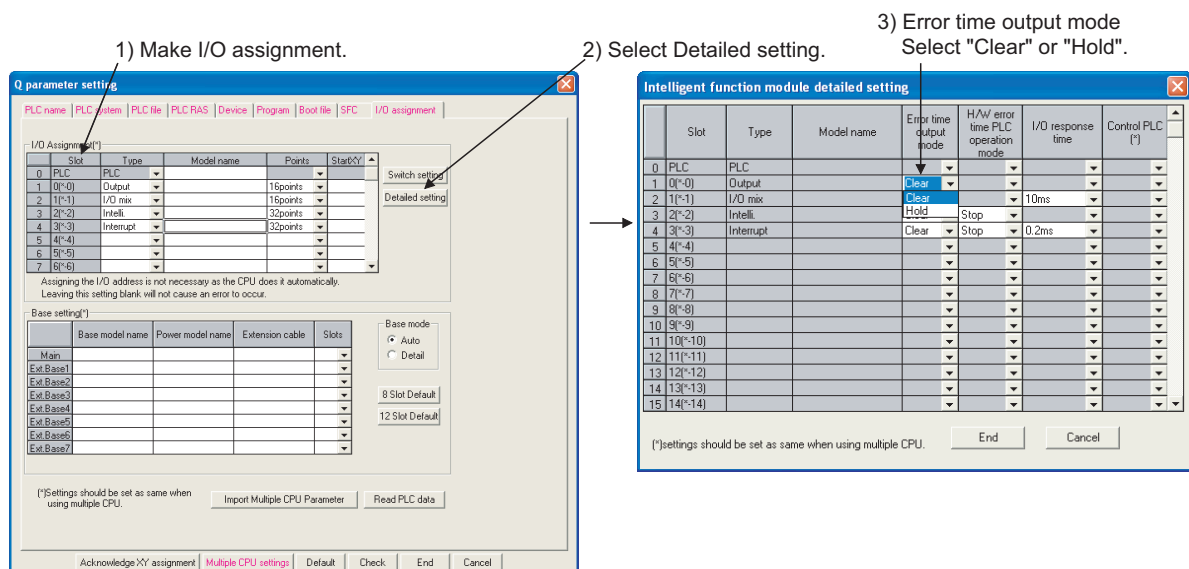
3) Error time output mode
Select "Clear" or "Hold".

1) Make I/O assignment.

2) Select Detailed setting.

Q parameter setting

PLC name | PLC system | PLC file | PLC RAS | Device | Program | Boot file | SFC | I/O assignment

I/O Assignment(*)

| | Slot | Type | Model name | Points | StartXY |
|---|---|---|---|---|---|
| 0 | PLC | PLC | | | |
| 1 | 0(*-0) | Output | | 16points | |
| 2 | 1(*-1) | I/O mix | | 16points | |
| 3 | 2(*-2) | Intelli. | | 32points | |
| 4 | 3(*-3) | Interrupt | | 32points | |
| 5 | 4(*-4) | | | | |
| 6 | 5(*-5) | | | | |
| 7 | 6(*-6) | | | | |

Switch setting
Detailed setting

Assigning the I/O address is not necessary as the CPU does it automatically.
Leaving this setting blank will not cause an error to occur.

Base setting(*)

| | Base model name | Power model name | Extension cable | Slots |
|---|---|---|---|---|
| Main | | | | |
| Ext.Base1 | | | | |
| Ext.Base2 | | | | |
| Ext.Base3 | | | | |
| Ext.Base4 | | | | |
| Ext.Base5 | | | | |
| Ext.Base6 | | | | |
| Ext.Base7 | | | | |

Base mode
Auto
Detail

8 Slot Default
12 Slot Default

(*)Settings should be set as same when using multiple CPU.

Import Multiple CPU Parameter
Read PLC data

Acknowledge XY assignment | Multiple CPU settings | Default | Check | End | Cancel

Intelligent function module detailed setting

| | Slot | Type | Model name | Error time output mode | H/W error time PLC operation mode | I/O response time | Control PLC (*) |
|---|---|---|---|---|---|---|---|
| 0 | PLC | PLC | | | | | |
| 1 | 0(*-0) | Output | | Clear | | | |
| 2 | 1(*-1) | I/O mix | | Clear | | 10ms | |
| 3 | 2(*-2) | Intelli. | | Hold | Stop | | |
| 4 | 3(*-3) | Interrupt | | Clear | Stop | 0.2ms | |
| 5 | 4(*-4) | | | | | | |
| 6 | 5(*-5) | | | | | | |
| 7 | 6(*-6) | | | | | | |
| 8 | 7(*-7) | | | | | | |
| 9 | 8(*-8) | | | | | | |
| 10 | 9(*-9) | | | | | | |
| 11 | 10(*-10) | | | | | | |
| 12 | 11(*-11) | | | | | | |
| 13 | 12(*-12) | | | | | | |
| 14 | 13(*-13) | | | | | | |
| 15 | 14(*-14) | | | | | | |

(*)settings should be set as same when using multiple CPU.

End
Cancel